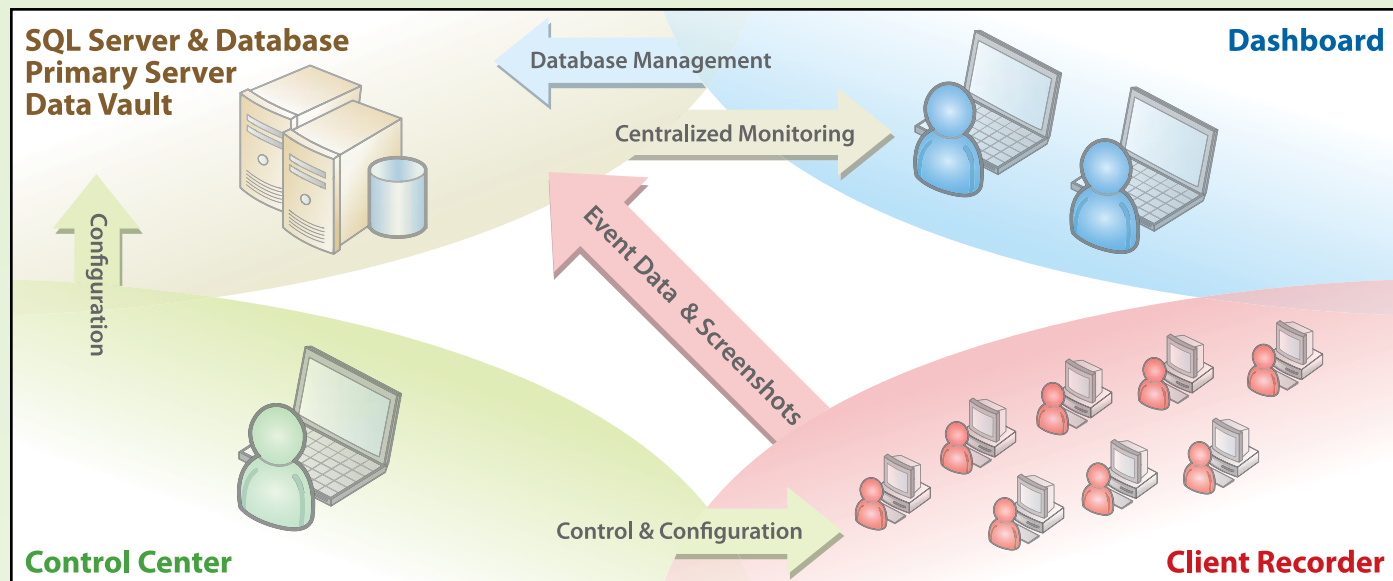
SQL Server & Database
Primary Server
Data Vault

Database Management

Dashboard

Centralized Monitoring

Configuration

Event Data & Screenshots

Control & Configuration

Control Center

Client Recorder